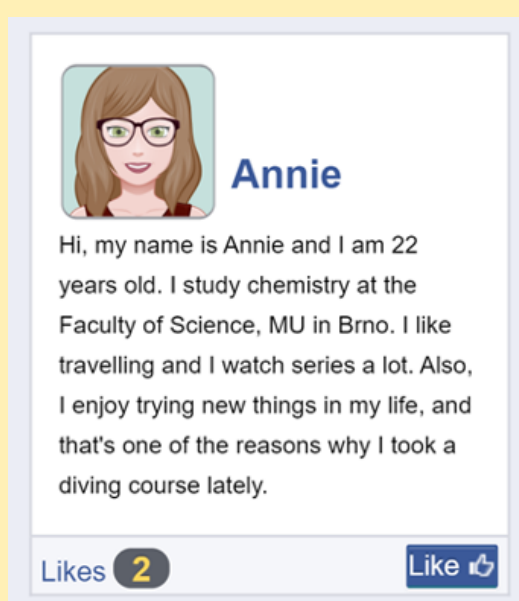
Annie

Hi, my name is Annie and I am 22 years old. I study chemistry at the Faculty of Science, MU in Brno. I like travelling and I watch series a lot. Also, I enjoy trying new things in my life, and that's one of the reasons why I took a diving course lately.

Likes 2

Like